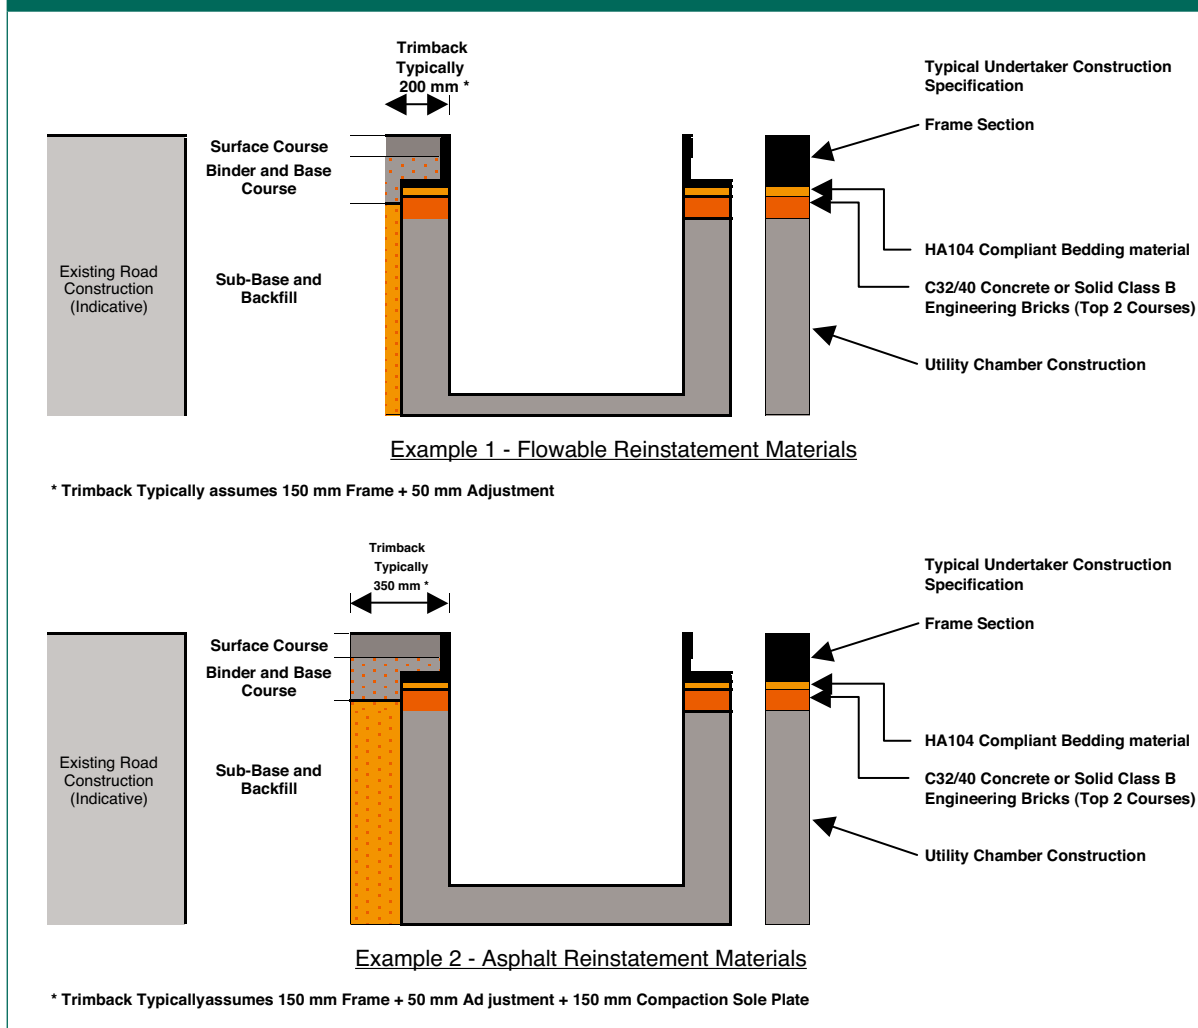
Trimback Typically 200 mm *

Typical Undertaker Construction Specification

Surface Course

Binder and Base Course

Frame Section

Existing Road Construction (Indicative)

Sub-Base and Backfill

HA104 Compliant Bedding material

C32/40 Concrete or Solid Class B Engineering Bricks (Top 2 Courses)

Utility Chamber Construction

Example 1 - Flowable Reinstatement Materials

* Trimback Typically assumes 150 mm Frame + 50 mm Adjustment

Trimback Typically 350 mm *

Typical Undertaker Construction Specification

Surface Course

Binder and Base Course

Frame Section

Existing Road Construction (Indicative)

Sub-Base and Backfill

HA104 Compliant Bedding material

C32/40 Concrete or Solid Class B Engineering Bricks (Top 2 Courses)

Utility Chamber Construction

Example 2 - Asphalt Reinstatement Materials

* Trimback Typicallyassumes 150 mm Frame + 50 mm Ad justment + 150 mm Compaction Sole Plate